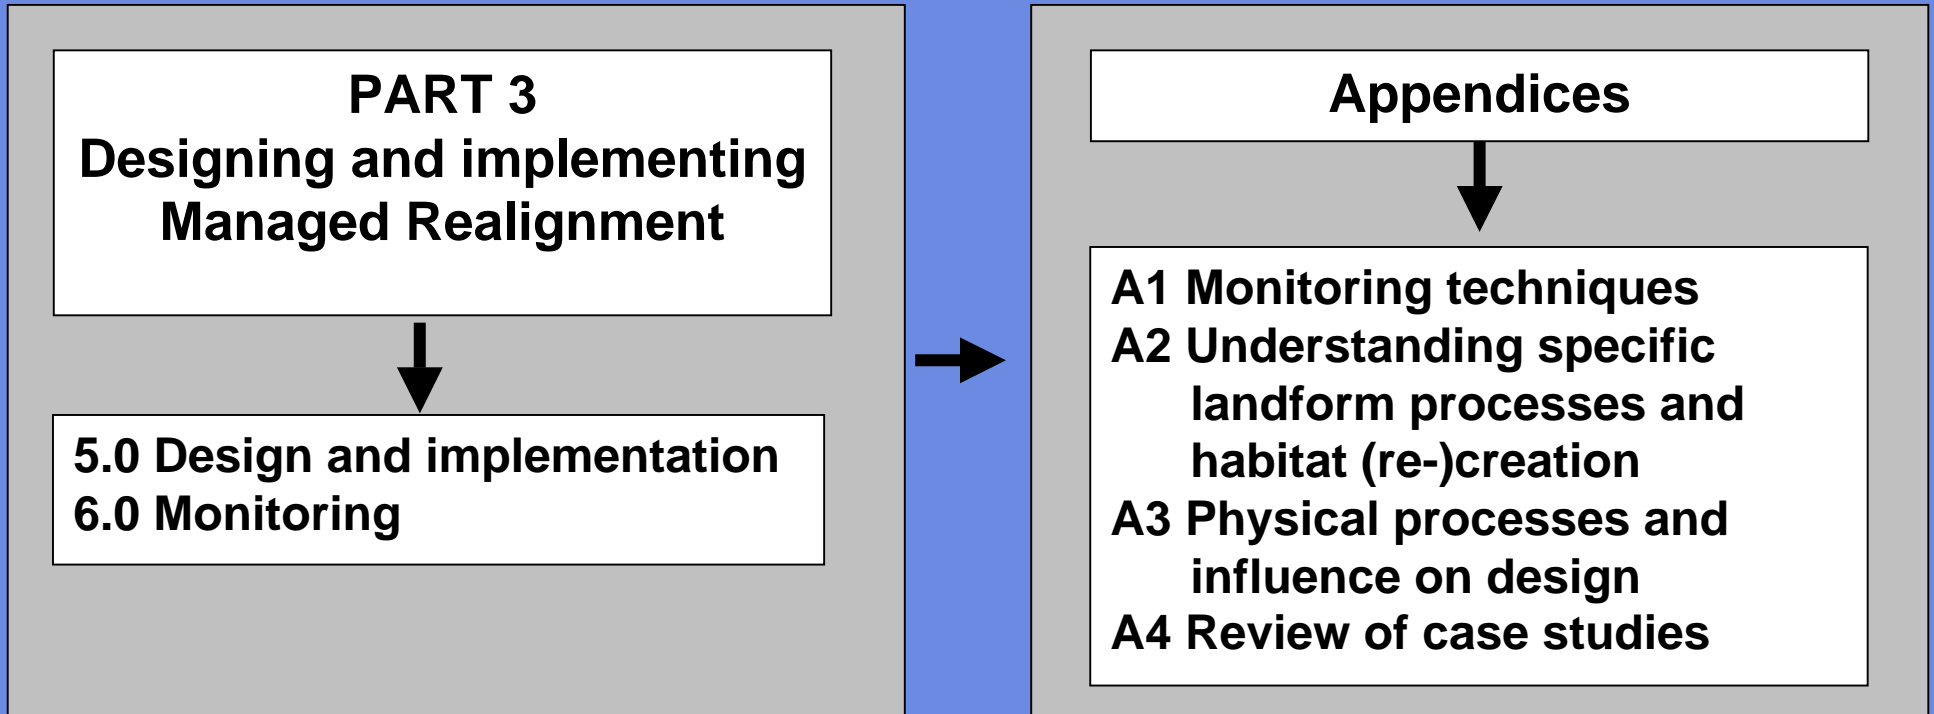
PART 3
Designing and implementing
Managed Realignment

5.0 Design and implementation
6.0 Monitoring

Appendices

A1 Monitoring techniques
A2 Understanding specific landform processes and habitat (re-)creation
A3 Physical processes and influence on design
A4 Review of case studies